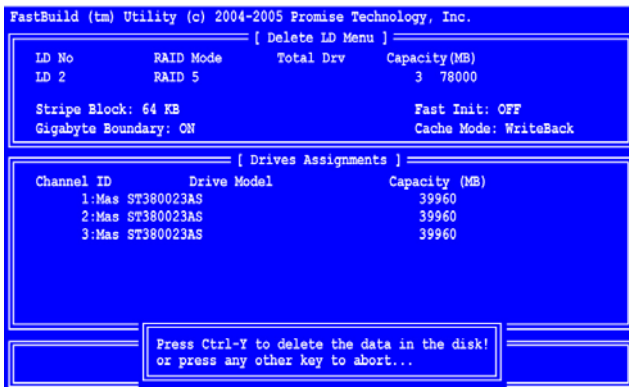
FastBuild (tm) Utility (c) 2004-2005 Promise Technology, Inc.

[ Delete LD Menu ]

| LD No | RAID Mode | Total Drv | Capacity(MB) |
|---|---|---|---|
| LD 2 | RAID 5 | 3 | 78000 |

Stripe Block: 64 KB
Fast Init: OFF
Gigabyte Boundary: ON
Cache Mode: WriteBack

[ Drives Assignments ]

| Channel ID | Drive Model | Capacity (MB) |
|---|---|---|
| 1:Mas | ST380023AS | 39960 |
| 2:Mas | ST380023AS | 39960 |
| 3:Mas | ST380023AS | 39960 |

Press Ctrl-Y to delete the data in the disk!
or press any other key to abort...